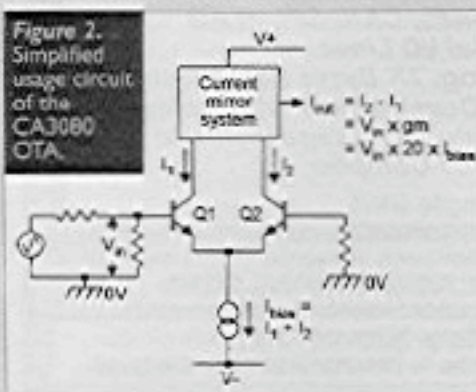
Figure 2. Simplified usage circuit of the CA3080 OTA.

V+

Current mirror system

$I_{out} = I_2 - I_1$
$= V_{in} \times gm$
$= V_{in} \times 20 \times I_{bias}$

$I_1$

$I_2$

Q1

Q2

$V_{in}$

0V

0V

$I_{bias} = I_1 + I_2$

V-